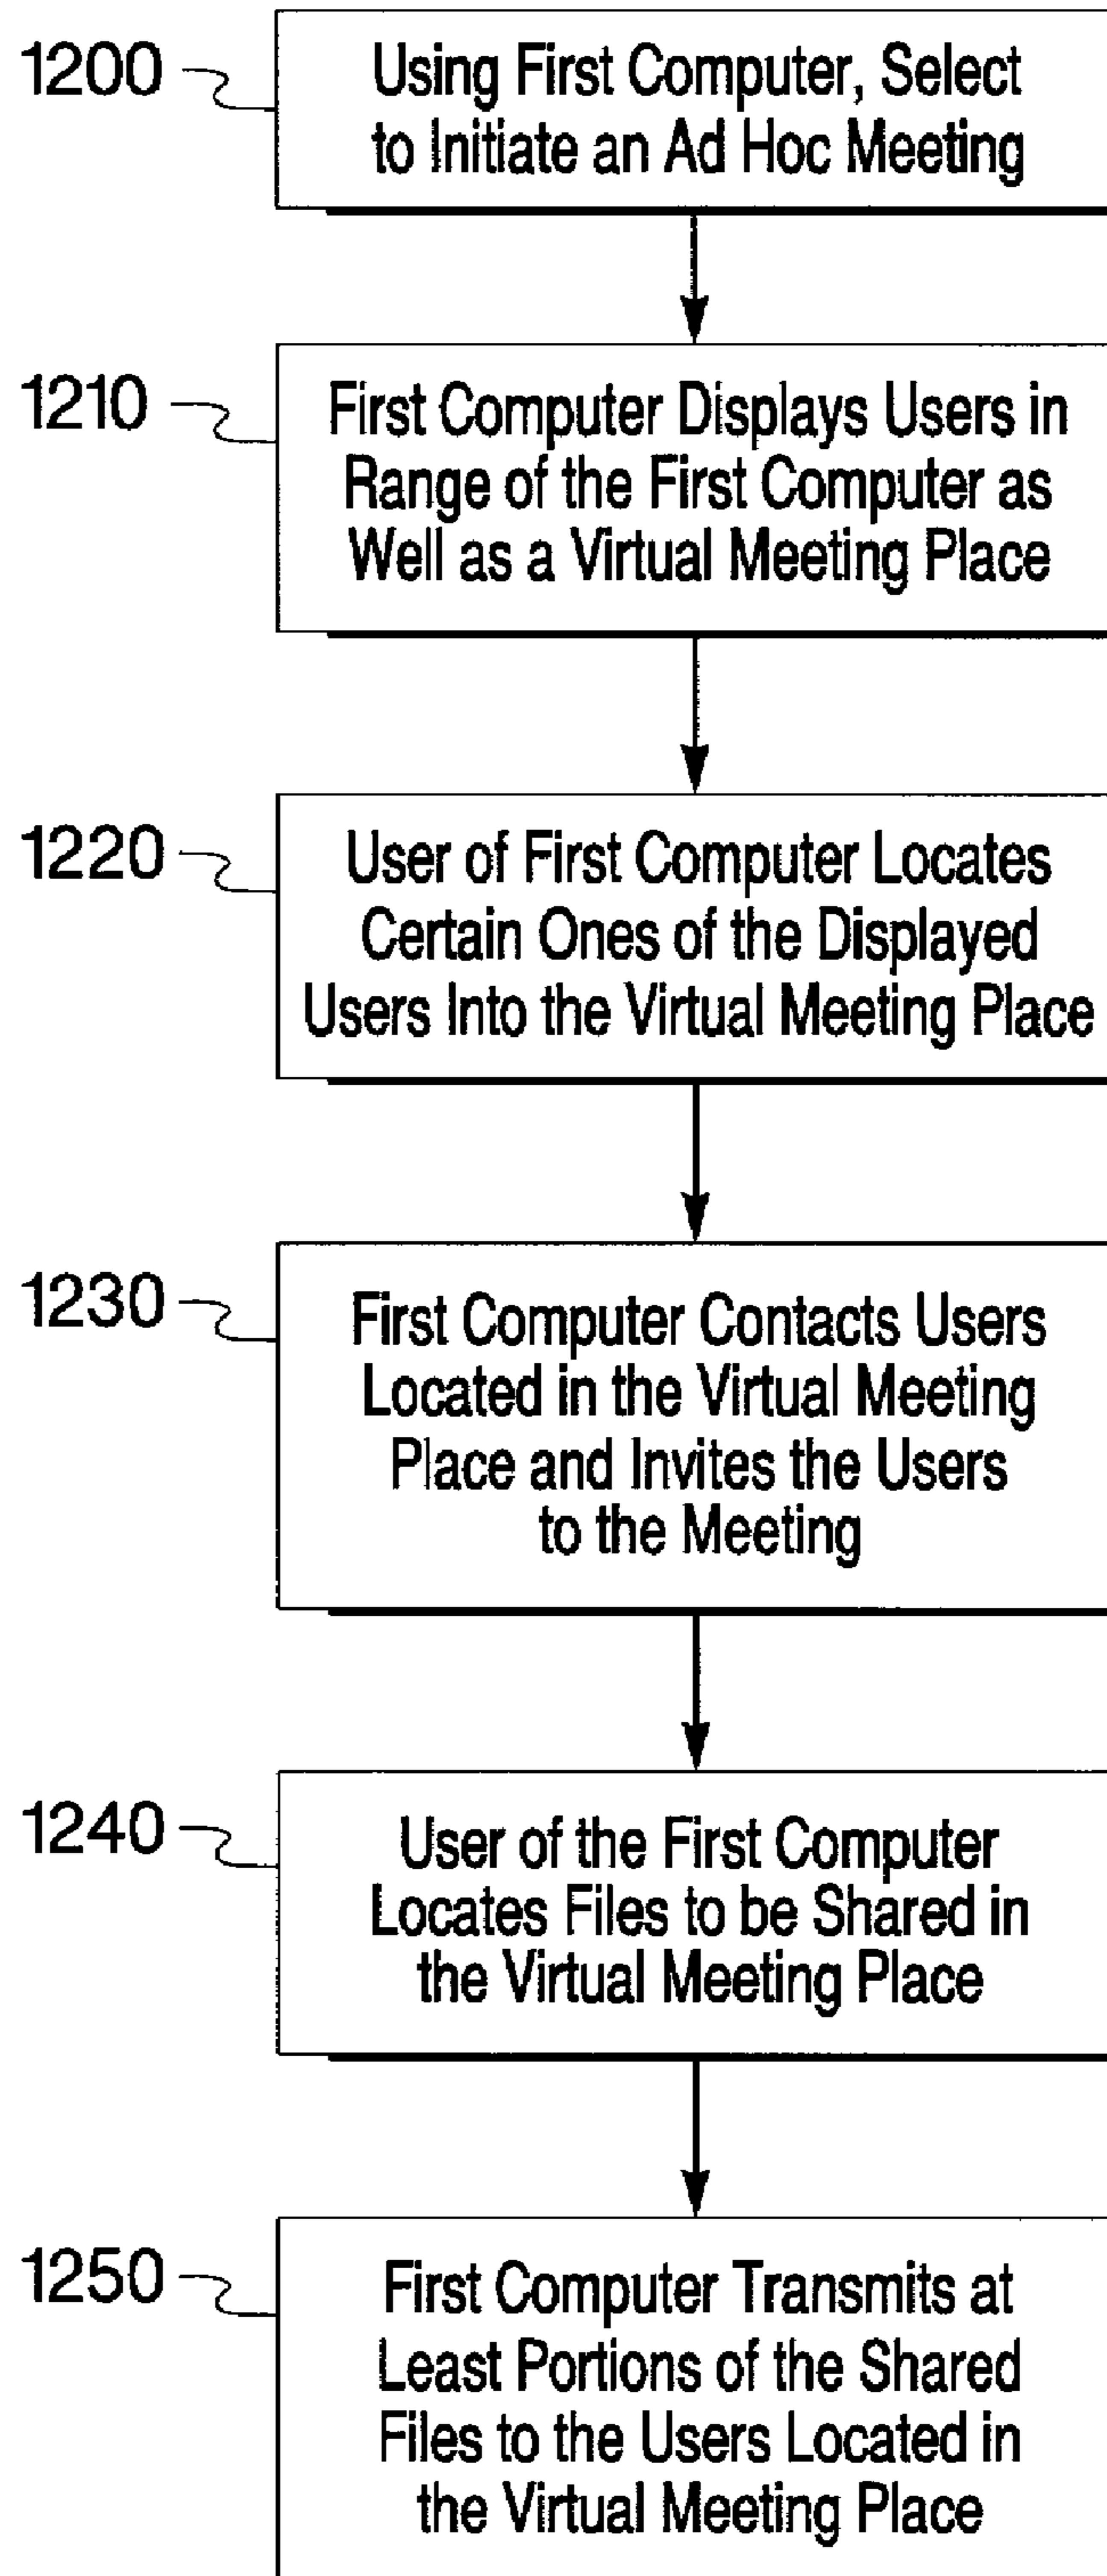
1200
Using First Computer, Select to Initiate an Ad Hoc Meeting

1210
First Computer Displays Users in Range of the First Computer as Well as a Virtual Meeting Place

1220
User of First Computer Locates Certain Ones of the Displayed Users Into the Virtual Meeting Place

1230
First Computer Contacts Users Located in the Virtual Meeting Place and Invites the Users to the Meeting

1240
User of the First Computer Locates Files to be Shared in the Virtual Meeting Place

1250
First Computer Transmits at Least Portions of the Shared Files to the Users Located in the Virtual Meeting Place